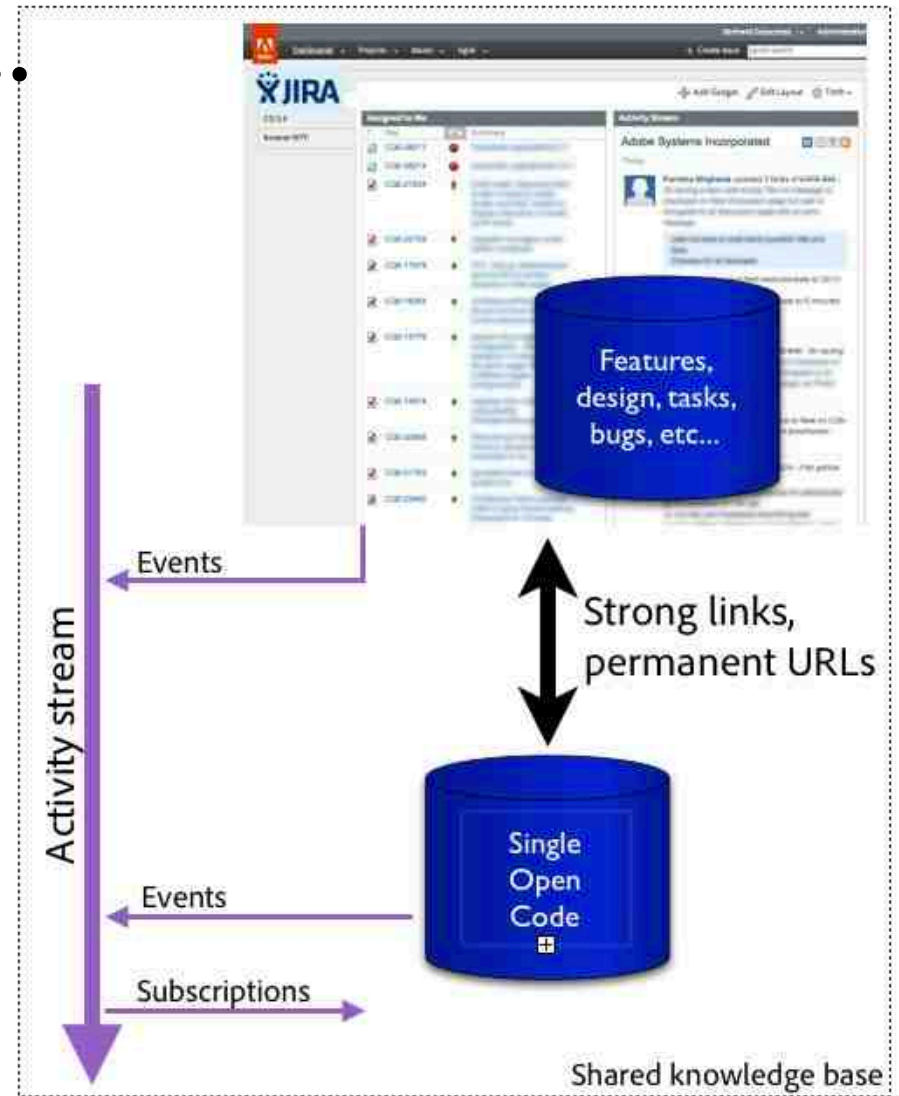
JIRA

Add Gadget Edit Layout Tools

Assigned to Me

Activity Stream

Adobe Systems Incorporated

Features, design, tasks, bugs, etc...

Events

Strong links, permanent URLs

Activity stream

Single Open Code

Events

Subscriptions

Shared knowledge base